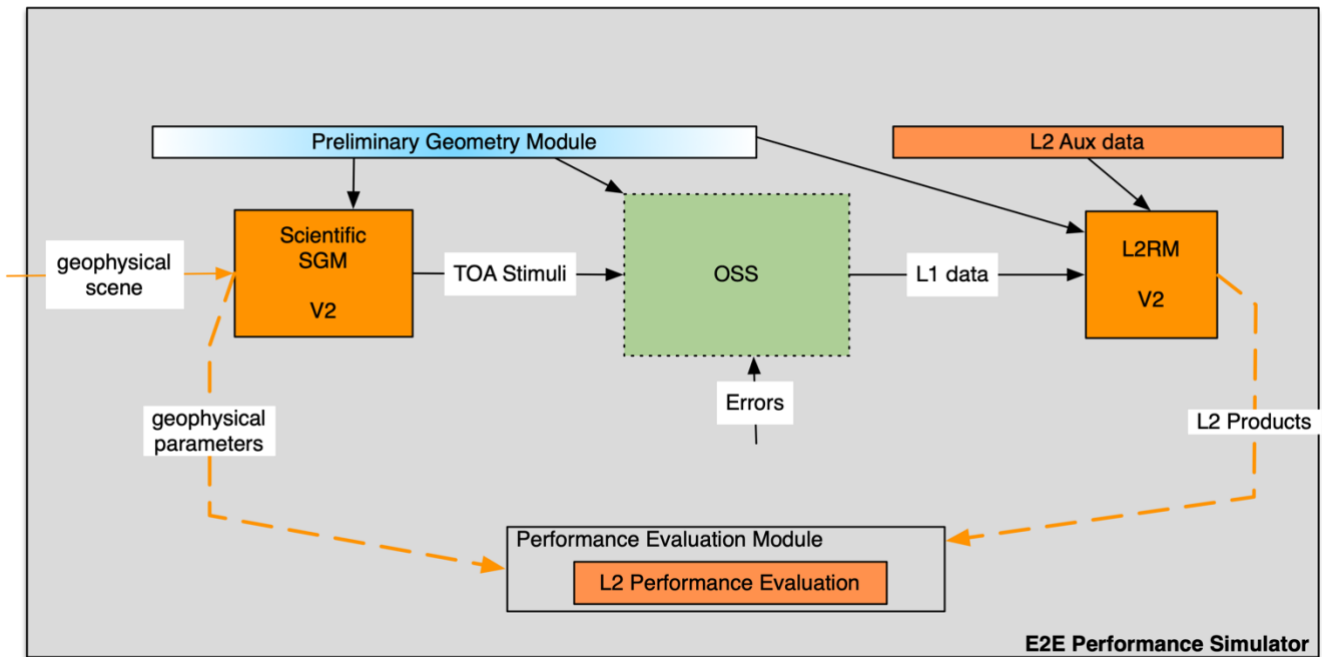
Preliminary Geometry Module

L2 Aux data

geophysical scene

Scientific SGM

V2

TOA Stimuli

OSS

L1 data

L2RM

V2

Errors

geophysical parameters

L2 Products

Performance Evaluation Module

L2 Performance Evaluation

E2E Performance Simulator